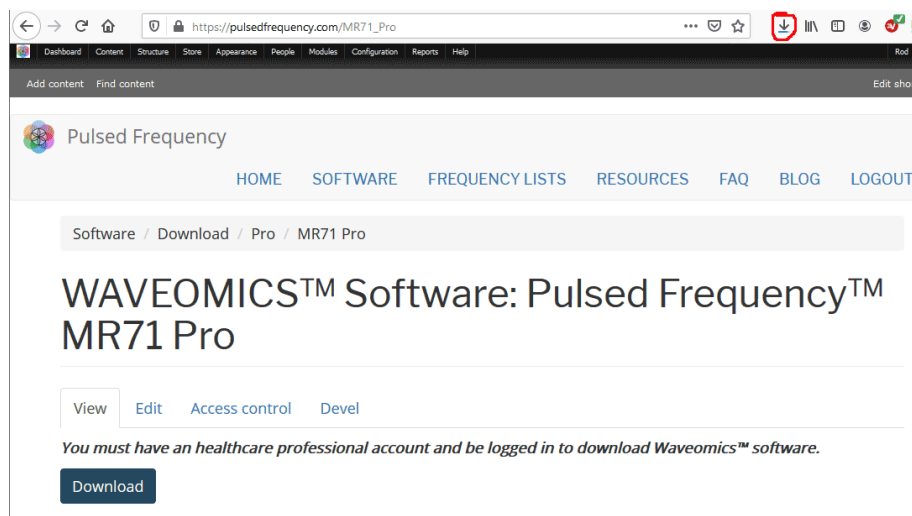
https://pulsedfrequency.com/MR71_Pro

Dashboard Content Structure Store Appearance People Modules Configuration Reports Help Rod

Add content Find content Edit sho

Pulsed Frequency

HOME SOFTWARE FREQUENCY LISTS RESOURCES FAQ BLOG LOGOUT

Software / Download / Pro / MR71 Pro

WAVEOMICS™ Software: Pulsed Frequency™ MR71 Pro

View Edit Access control Devel

*You must have an healthcare professional account and be logged in to download Waveomics™ software.*

Download